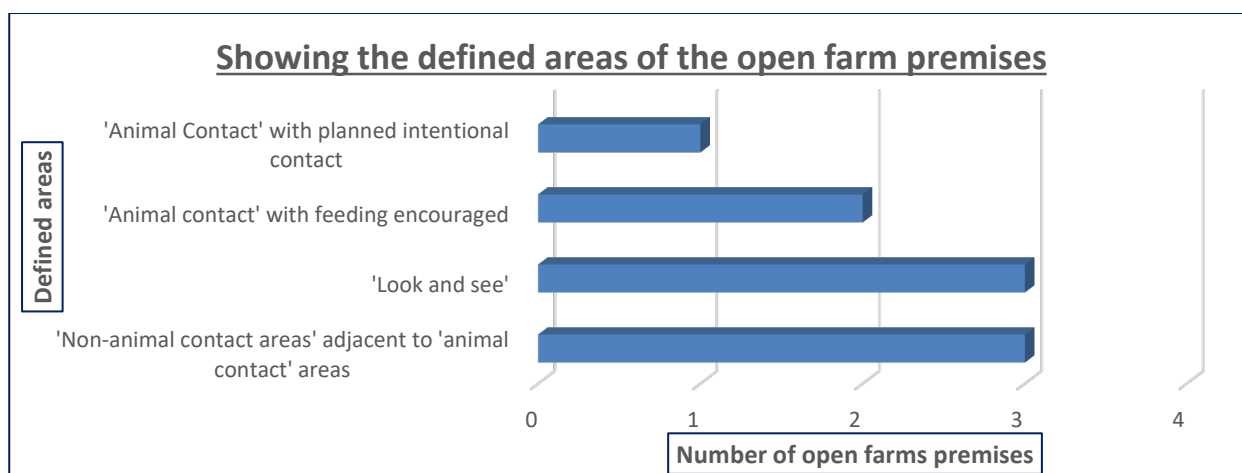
Showing the defined areas of the open farm premises

Defined areas

'Animal Contact' with planned intentional contact

'Animal contact' with feeding encouraged

'Look and see'

'Non-animal contact areas' adjacent to 'animal contact' areas

0
1
2
3
4

Number of open farms premises